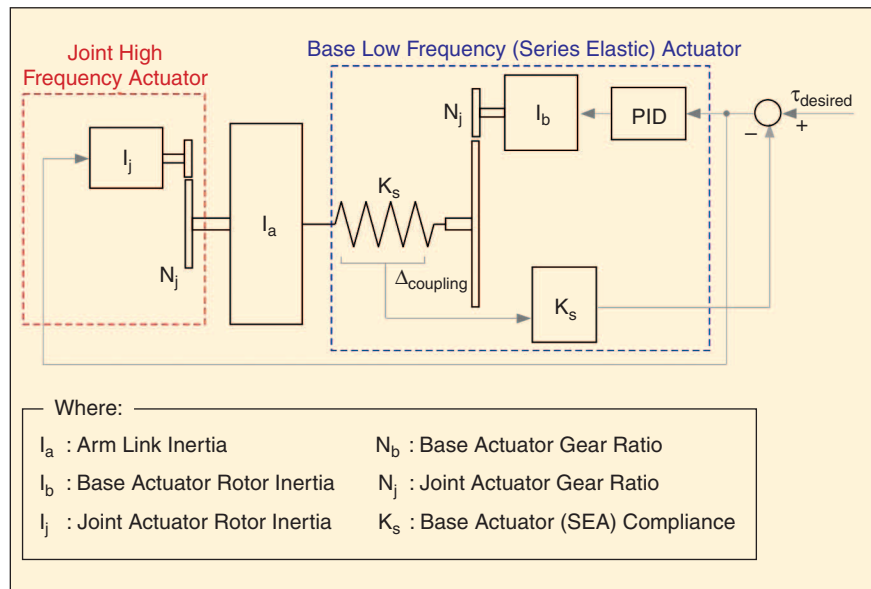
Joint High Frequency Actuator

Base Low Frequency (Series Elastic) Actuator

$N_j$

$I_b$

PID

$\tau_{desired}$

$-$

$+$

$I_j$

$K_s$

$I_a$

$N_j$

$\Delta_{coupling}$

$K_s$

Where:

$I_a$ : Arm Link Inertia

$N_b$ : Base Actuator Gear Ratio

$I_b$ : Base Actuator Rotor Inertia

$N_j$ : Joint Actuator Gear Ratio

$I_j$ : Joint Actuator Rotor Inertia

$K_s$ : Base Actuator (SEA) Compliance